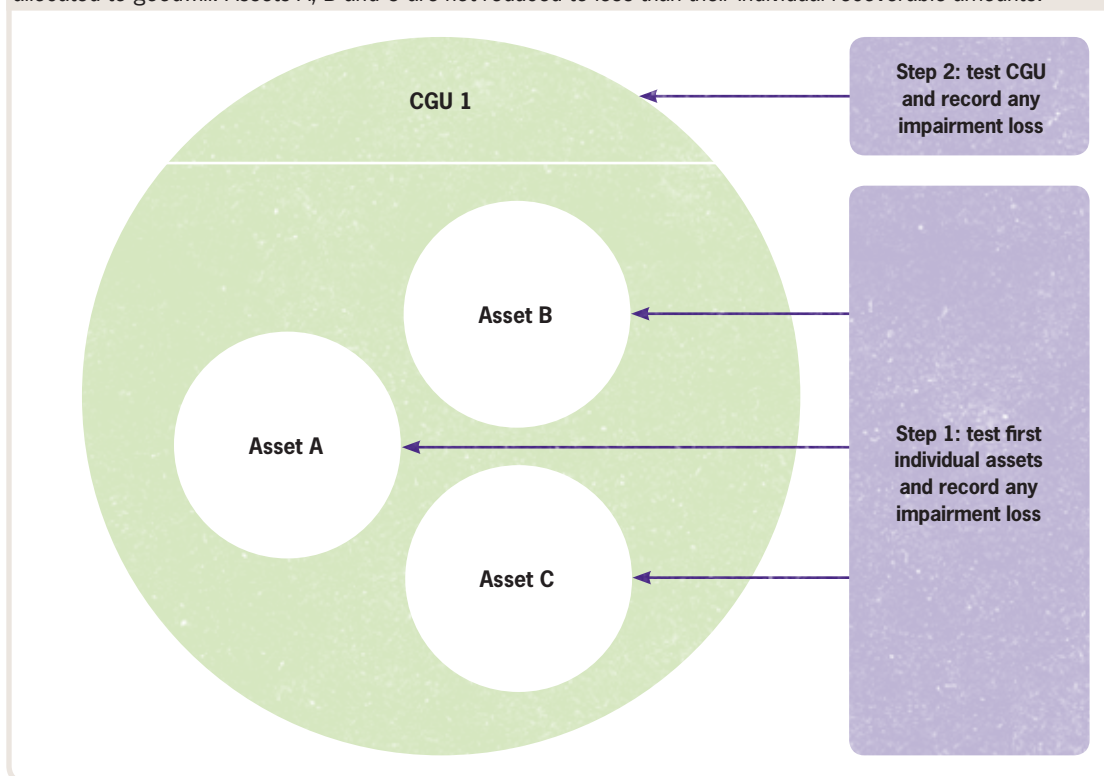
allocated to goodwill. Assets A, B and C are not reduced to less than their individual recoverable amounts.

CGU 1

Step 2: test CGU and record any impairment loss

Asset B

Asset A

Step 1: test first individual assets and record any impairment loss

Asset C